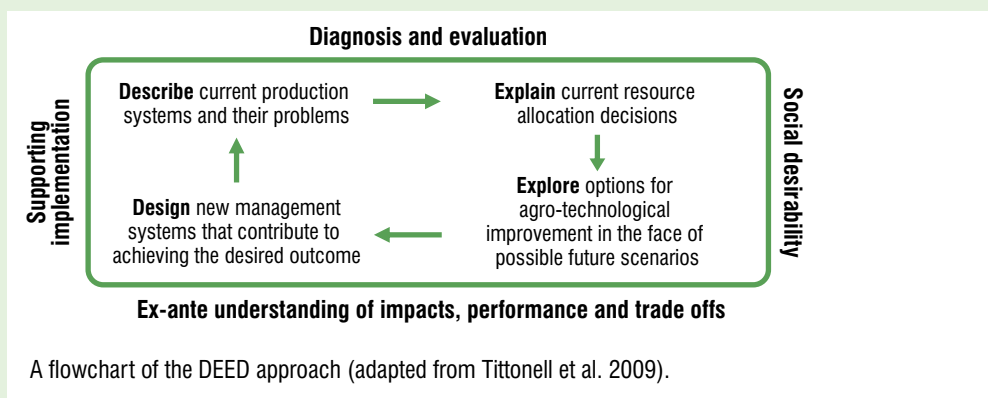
Diagnosis and evaluation

Supporting implementation

Describe current production systems and their problems

Explain current resource allocation decisions

Explore options for agro-technological improvement in the face of possible future scenarios

Design new management systems that contribute to achieving the desired outcome

Social desirability

Ex-ante understanding of impacts, performance and trade offs

A flowchart of the DEED approach (adapted from Tittonell et al. 2009).